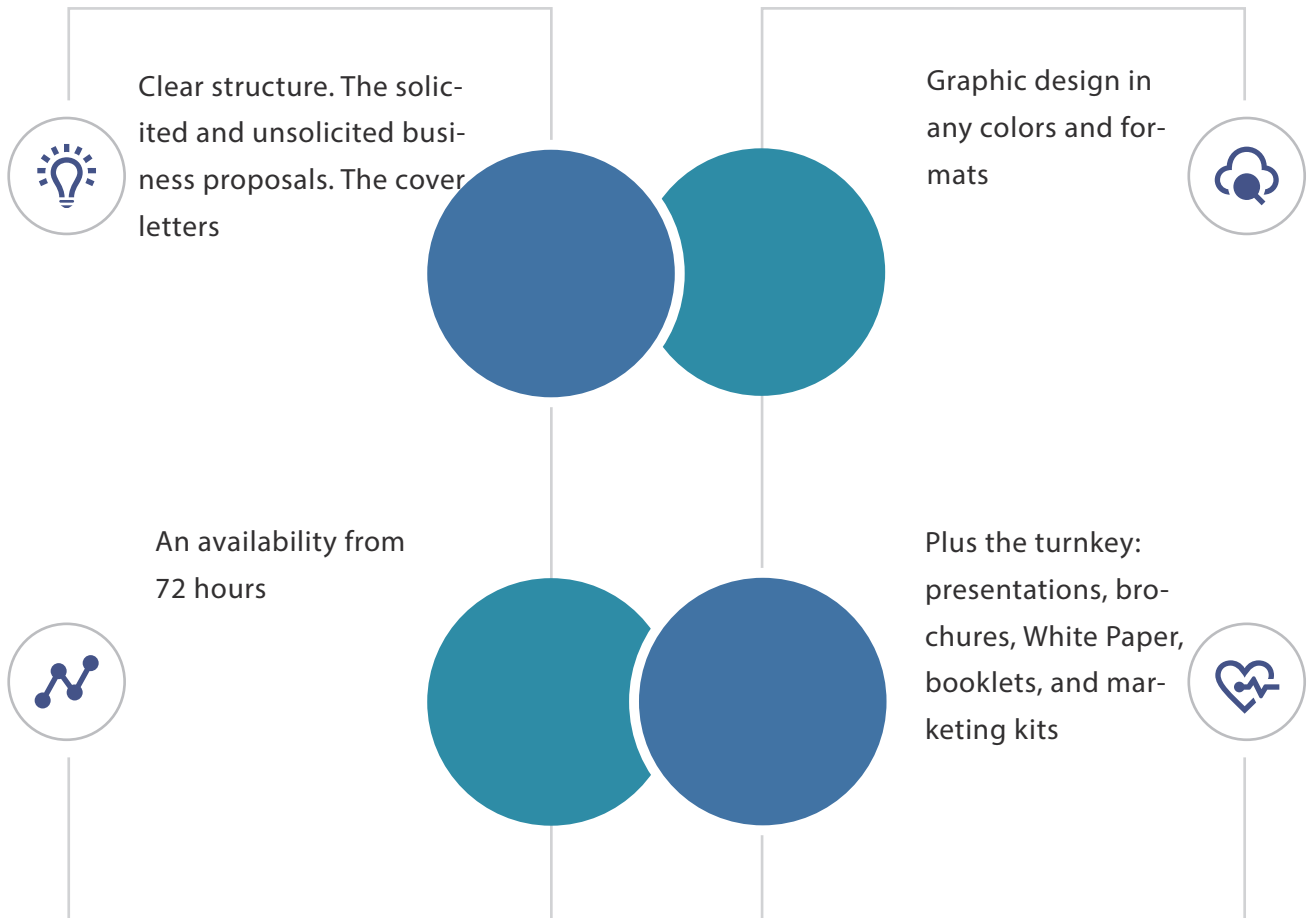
Clear structure. The solicited and unsolicited business proposals. The cover letters

Graphic design in any colors and formats

An availability from 72 hours

Plus the turnkey: presentations, brochures, White Paper, booklets, and marketing kits